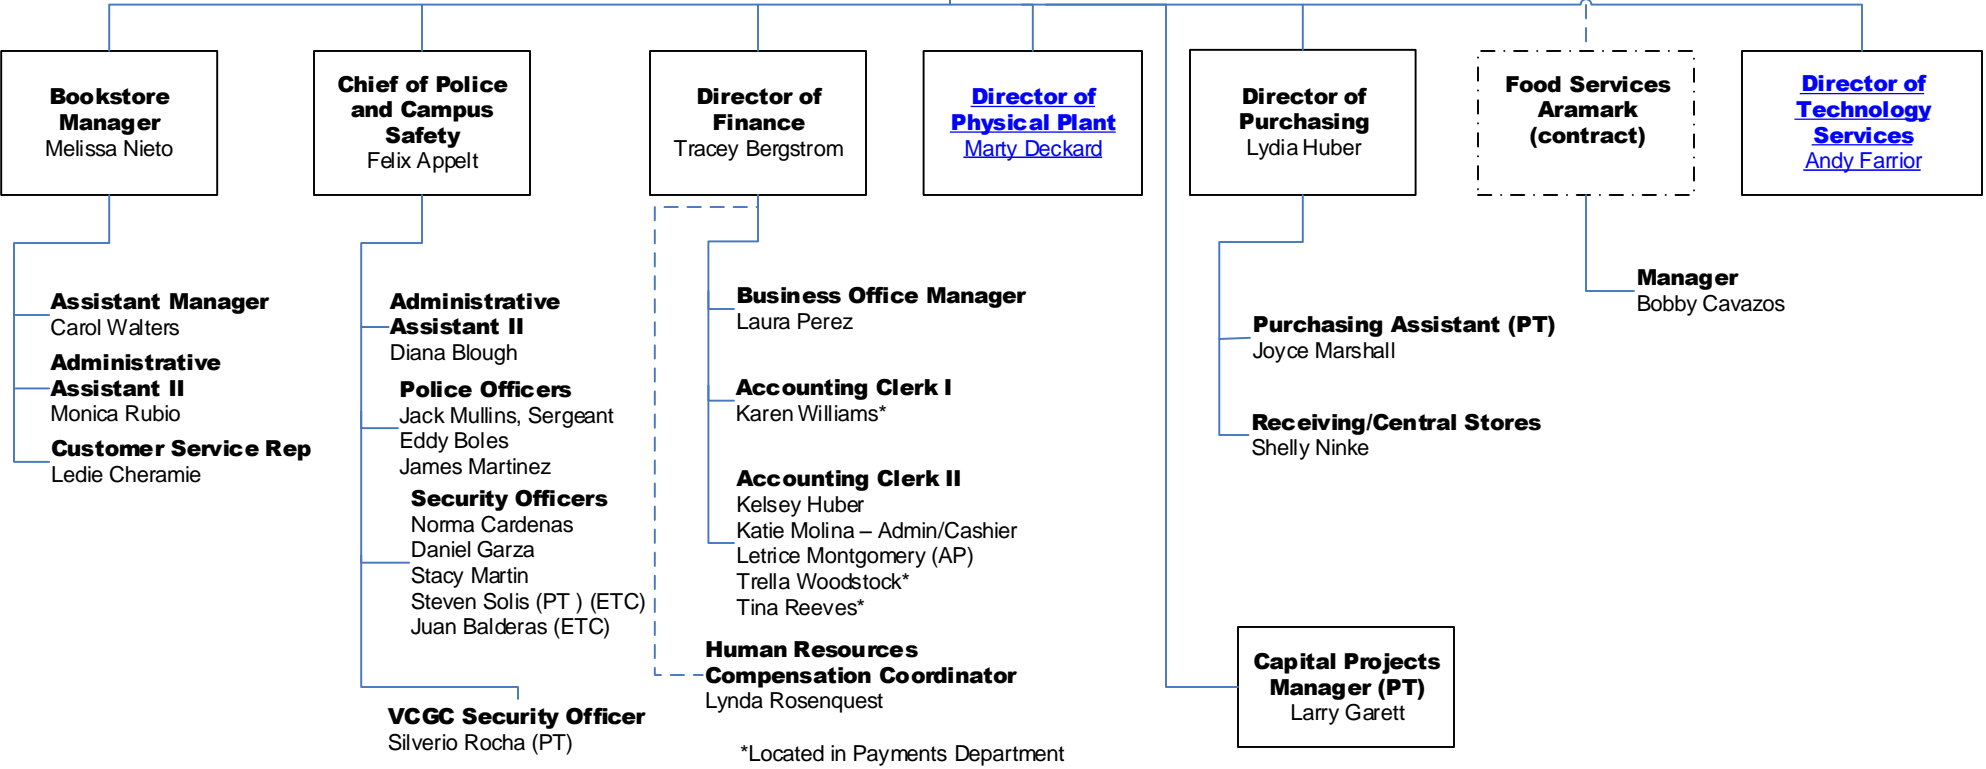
**Bookstore Manager**
Melissa Nieto

**Chief of Police and Campus Safety**
Felix Appelt

**Director of Finance**
Tracey Bergstrom

**Director of Physical Plant**
Marty Deckard

**Director of Purchasing**
Lydia Huber

**Food Services Aramark (contract)**

**Director of Technology Services**
Andy Farrior

**Assistant Manager**
Carol Walters

**Administrative Assistant II**
Monica Rubio

**Customer Service Rep**
Ledie Cheramie

**Administrative Assistant II**
Diana Blough

**Police Officers**
Jack Mullins, Sergeant
Eddy Boles
James Martinez

**Security Officers**
Norma Cardenas
Daniel Garza
Stacy Martin
Steven Solis (PT ) (ETC)
Juan Balderas (ETC)

**VCGC Security Officer**
Silverio Rocha (PT)

**Business Office Manager**
Laura Perez

**Accounting Clerk I**
Karen Williams*

**Accounting Clerk II**
Kelsey Huber
Katie Molina – Admin/Cashier
Letrice Montgomery (AP)
Trella Woodstock*
Tina Reeves*

**Human Resources Compensation Coordinator**
Lynda Rosenquest

*Located in Payments Department

**Purchasing Assistant (PT)**
Joyce Marshall

**Receiving/Central Stores**
Shelly Ninke

**Manager**
Bobby Cavazos

**Capital Projects Manager (PT)**
Larry Garett